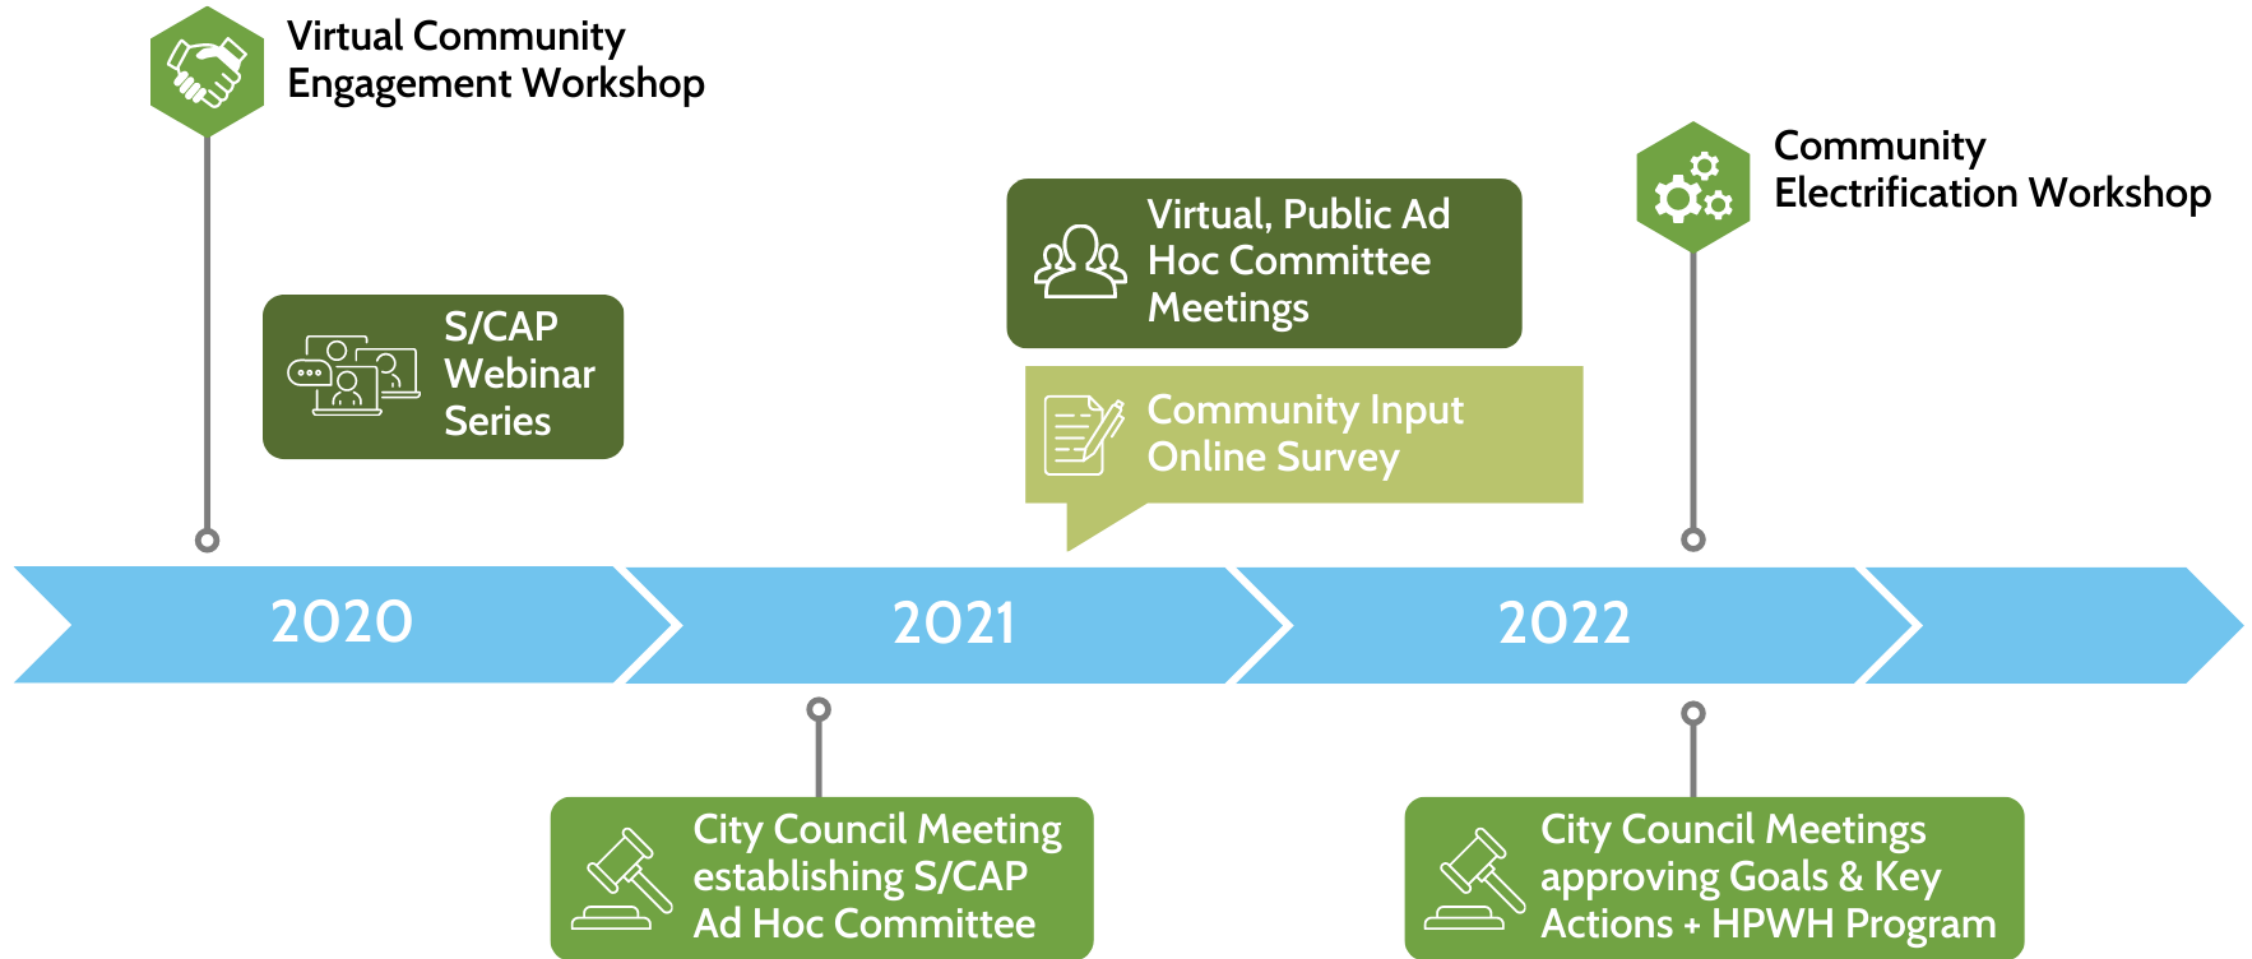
Virtual Community Engagement Workshop

S/CAP Webinar Series

Virtual, Public Ad Hoc Committee Meetings

Community Input Online Survey

Community Electrification Workshop

2020

2021

2022

City Council Meeting establishing S/CAP Ad Hoc Committee

City Council Meetings approving Goals & Key Actions + HPWH Program